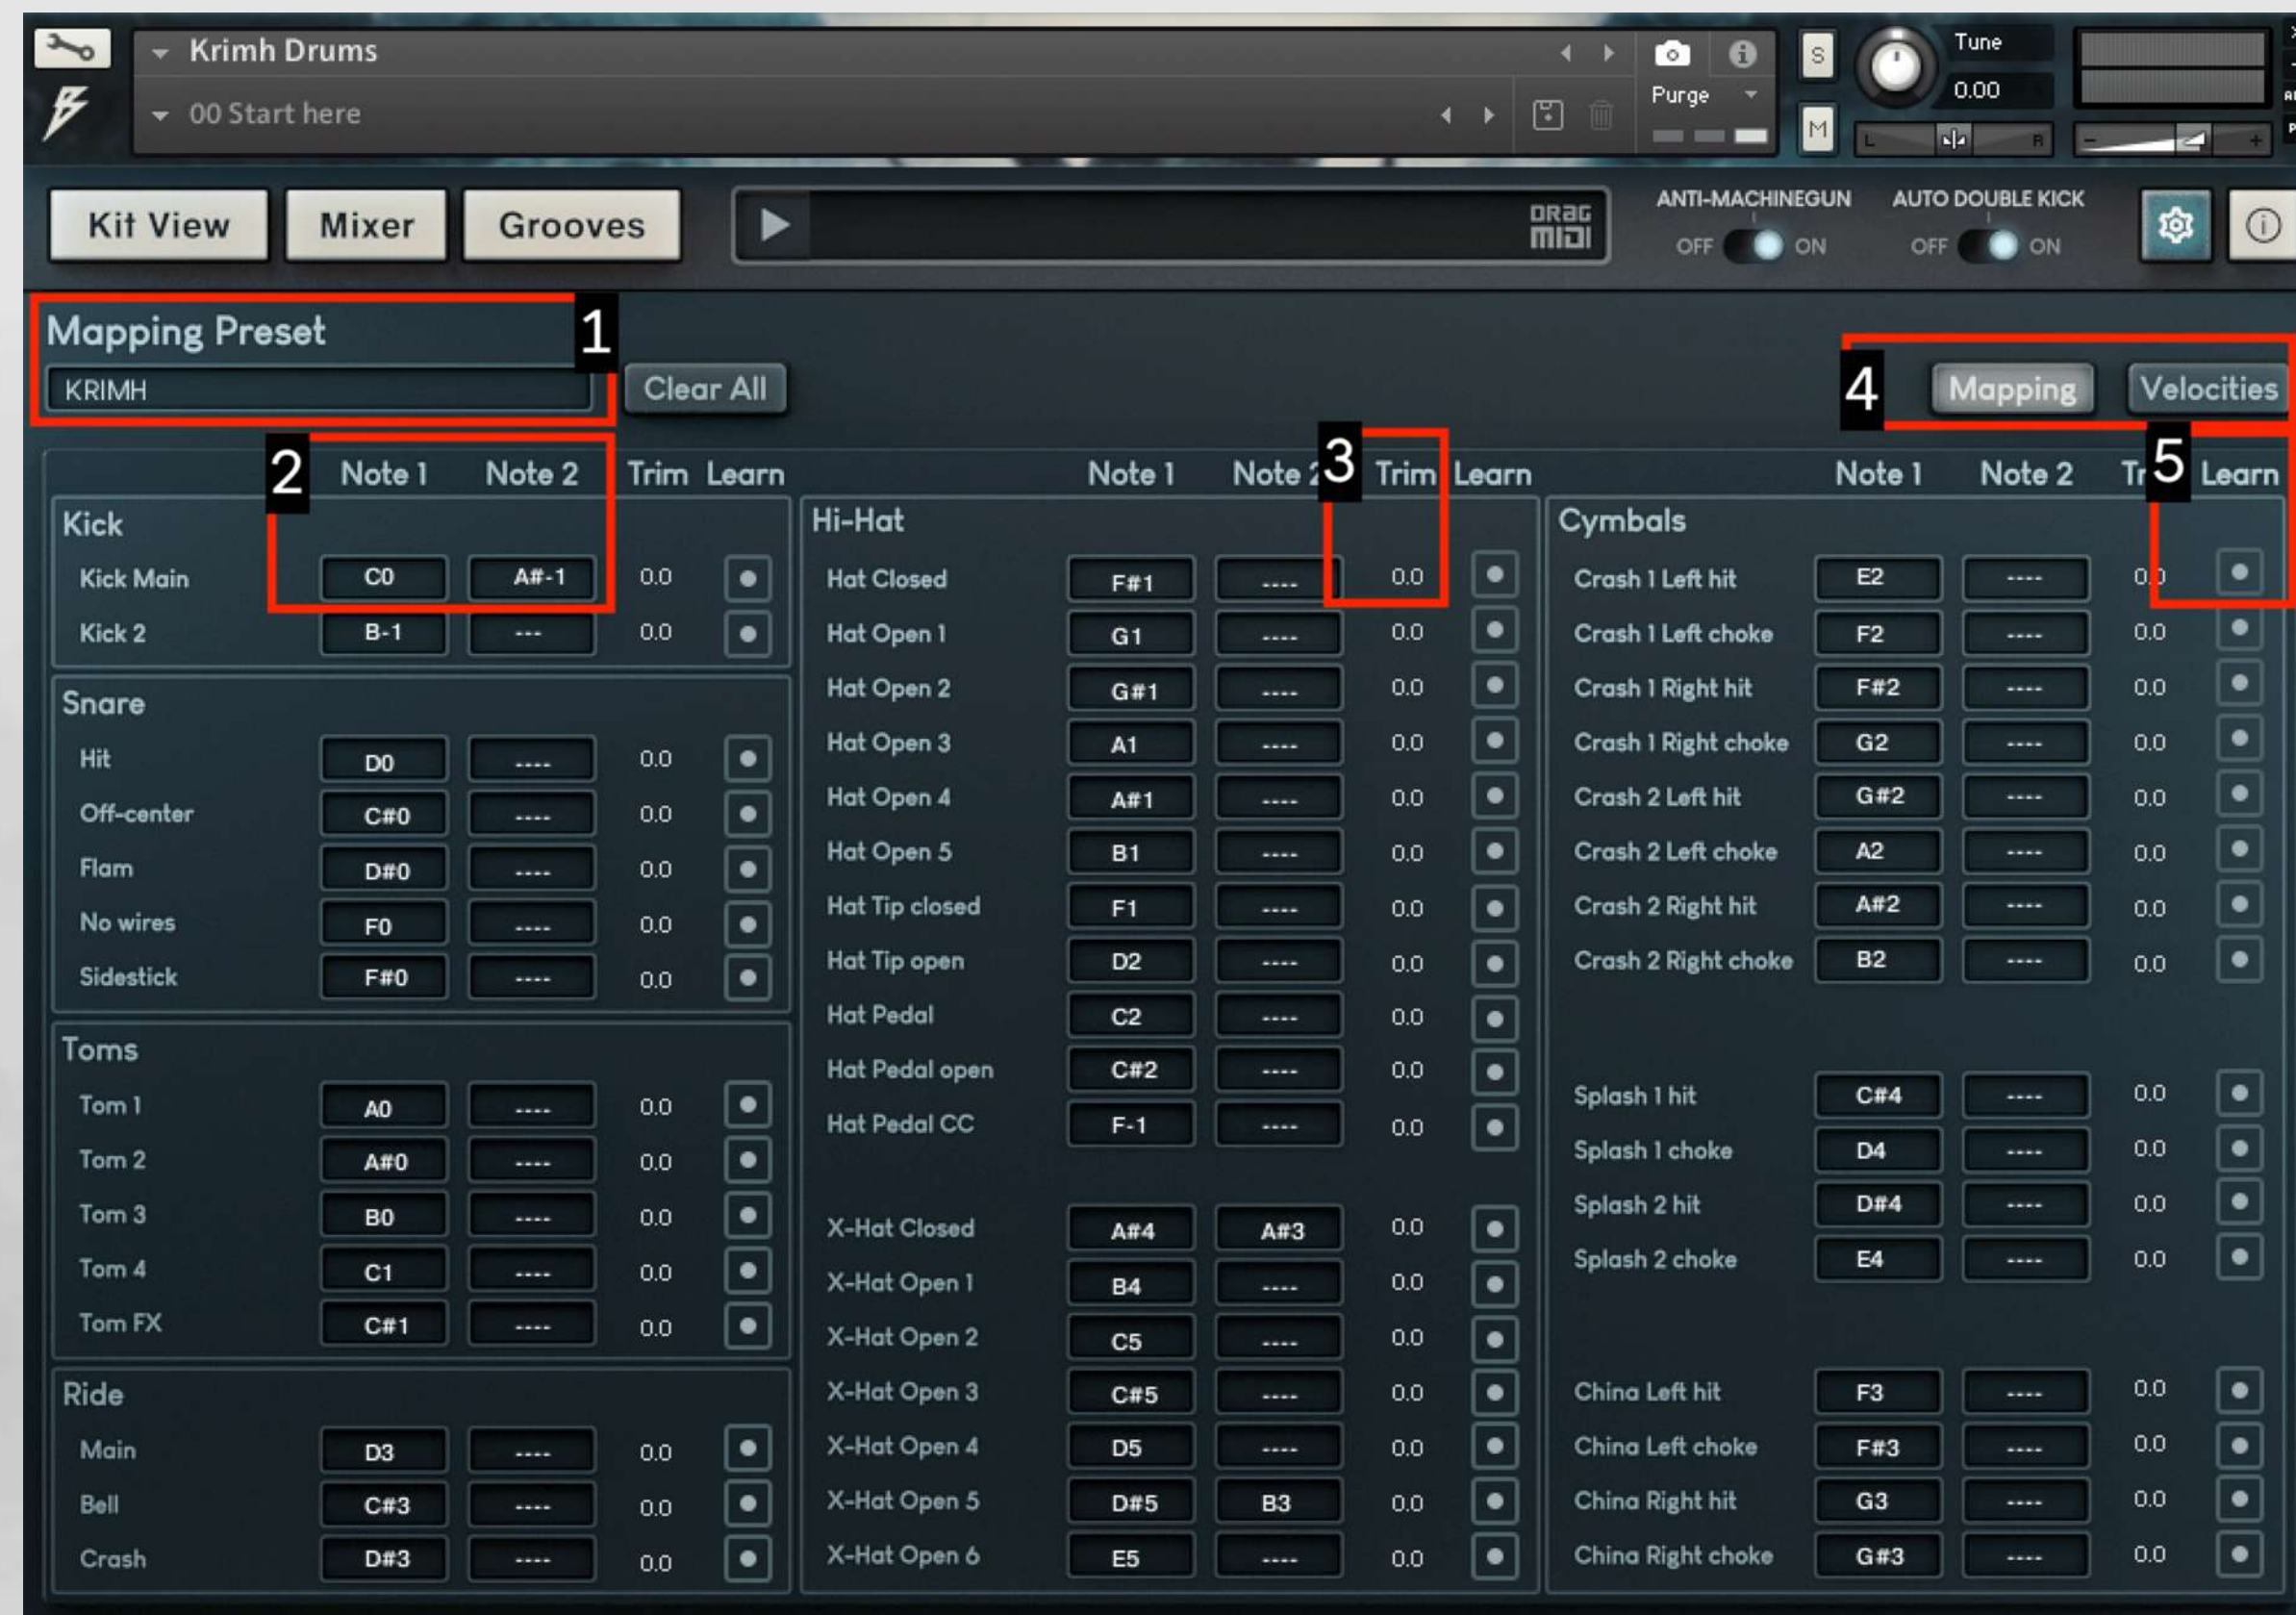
Krimh Drums
00 Start here
Purge
S
M
Tune
0.00
L R

Kit View
Mixer
Grooves
DRAG MIDI
ANTI-MACHINEGUN
OFF ON
AUTO DOUBLE KICK
OFF ON

Mapping Preset
1
KRIMH
Clear All
4
Mapping
Velocities

2
3
5

| | Note 1 | Note 2 | Trim | Learn |
|---|---|---|---|---|
| Kick | | | | |
| Kick Main | C0 | A#-1 | 0.0 | |
| Kick 2 | B-1 | --- | 0.0 | |
| Snare | | | | |
| Hit | D0 | ---- | 0.0 | |
| Off-center | C#0 | ---- | 0.0 | |
| Flam | D#0 | ---- | 0.0 | |
| No wires | F0 | ---- | 0.0 | |
| Sidestick | F#0 | ---- | 0.0 | |
| Toms | | | | |
| Tom 1 | A0 | ---- | 0.0 | |
| Tom 2 | A#0 | ---- | 0.0 | |
| Tom 3 | B0 | ---- | 0.0 | |
| Tom 4 | C1 | ---- | 0.0 | |
| Tom FX | C#1 | ---- | 0.0 | |
| Ride | | | | |
| Main | D3 | ---- | 0.0 | |
| Bell | C#3 | ---- | 0.0 | |
| Crash | D#3 | ---- | 0.0 | |

| | Note 1 | Note 2 | Trim | Learn |
|---|---|---|---|---|
| Hi-Hat | | | | |
| Hat Closed | F#1 | ---- | 0.0 | |
| Hat Open 1 | G1 | ---- | 0.0 | |
| Hat Open 2 | G#1 | ---- | 0.0 | |
| Hat Open 3 | A1 | ---- | 0.0 | |
| Hat Open 4 | A#1 | ---- | 0.0 | |
| Hat Open 5 | B1 | ---- | 0.0 | |
| Hat Tip closed | F1 | ---- | 0.0 | |
| Hat Tip open | D2 | ---- | 0.0 | |
| Hat Pedal | C2 | ---- | 0.0 | |
| Hat Pedal open | C#2 | ---- | 0.0 | |
| Hat Pedal CC | F-1 | ---- | 0.0 | |
| X-Hat Closed | A#4 | A#3 | 0.0 | |
| X-Hat Open 1 | B4 | ---- | 0.0 | |
| X-Hat Open 2 | C5 | ---- | 0.0 | |
| X-Hat Open 3 | C#5 | ---- | 0.0 | |
| X-Hat Open 4 | D5 | ---- | 0.0 | |
| X-Hat Open 5 | D#5 | B3 | 0.0 | |
| X-Hat Open 6 | E5 | ---- | 0.0 | |

| | Note 1 | Note 2 | Tr | Learn |
|---|---|---|---|---|
| Cymbals | | | | |
| Crash 1 Left hit | E2 | ---- | 0.0 | |
| Crash 1 Left choke | F2 | ---- | 0.0 | |
| Crash 1 Right hit | F#2 | ---- | 0.0 | |
| Crash 1 Right choke | G2 | ---- | 0.0 | |
| Crash 2 Left hit | G#2 | ---- | 0.0 | |
| Crash 2 Left choke | A2 | ---- | 0.0 | |
| Crash 2 Right hit | A#2 | ---- | 0.0 | |
| Crash 2 Right choke | B2 | ---- | 0.0 | |
| Splash 1 hit | C#4 | ---- | 0.0 | |
| Splash 1 choke | D4 | ---- | 0.0 | |
| Splash 2 hit | D#4 | ---- | 0.0 | |
| Splash 2 choke | E4 | ---- | 0.0 | |
| China Left hit | F3 | ---- | 0.0 | |
| China Left choke | F#3 | ---- | 0.0 | |
| China Right hit | G3 | ---- | 0.0 | |
| China Right choke | G#3 | ---- | 0.0 | |